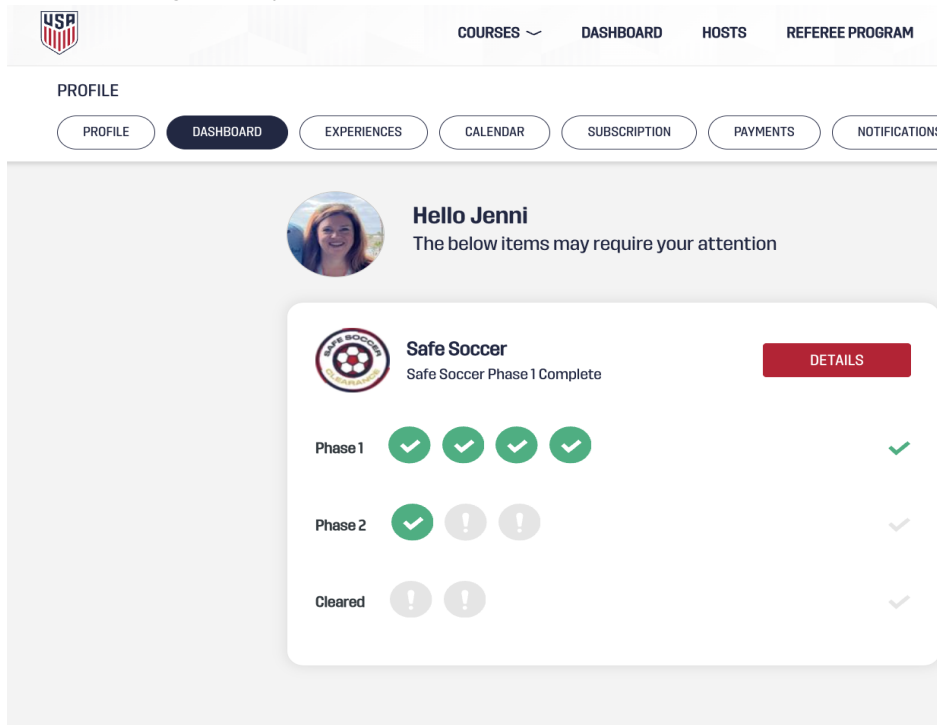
USA

COURSES DASHBOARD HOSTS REFEREE PROGRAM

PROFILE

PROFILE DASHBOARD EXPERIENCES CALENDAR SUBSCRIPTION PAYMENTS NOTIFICATIONS

Hello Jenni
The below items may require your attention

SAFE SOCCER CLEARANCE

Safe Soccer
Safe Soccer Phase 1 Complete

DETAILS

Phase 1

Phase 2

Cleared